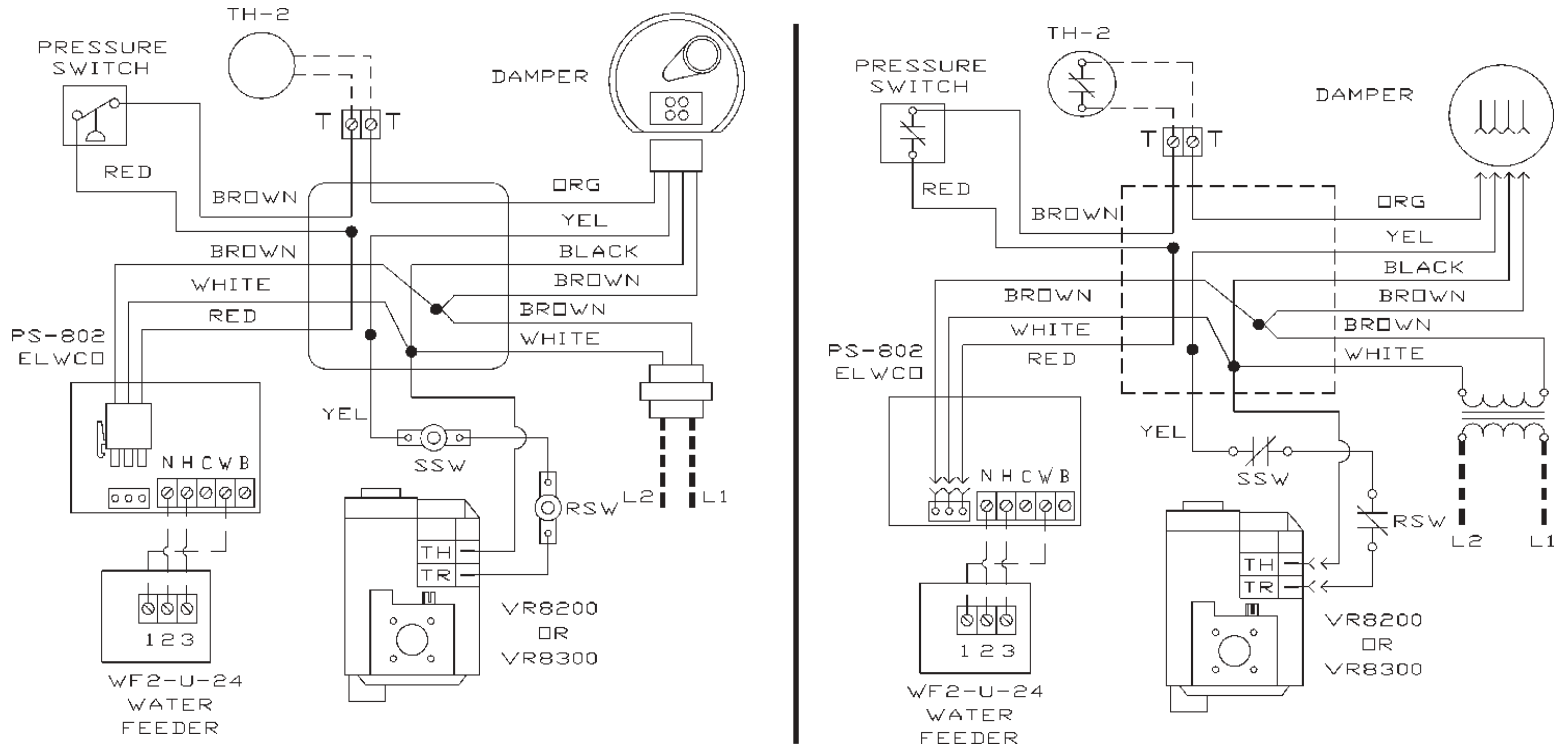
TH-2
PRESSURE SWITCH
DAMPER
T T
RED
BROWN
ORG
YEL
BLACK
BROWN
BROWN
WHITE
BROWN
WHITE
RED
PS-802 ELWCO
YEL
SSW
RSW
L2 L1
N H C W B
TH
TR
1 2 3
WF2-U-24 WATER FEEDER
VR8200 OR VR8300

TH-2
PRESSURE SWITCH
DAMPER
T T
RED
BROWN
ORG
YEL
BLACK
BROWN
BROWN
BROWN
WHITE
WHITE
RED
PS-802 ELWCO
YEL
SSW
RSW
N H C W B
TH
TR
L2 L1
1 2 3
WF2-U-24 WATER FEEDER
VR8200 OR VR8300